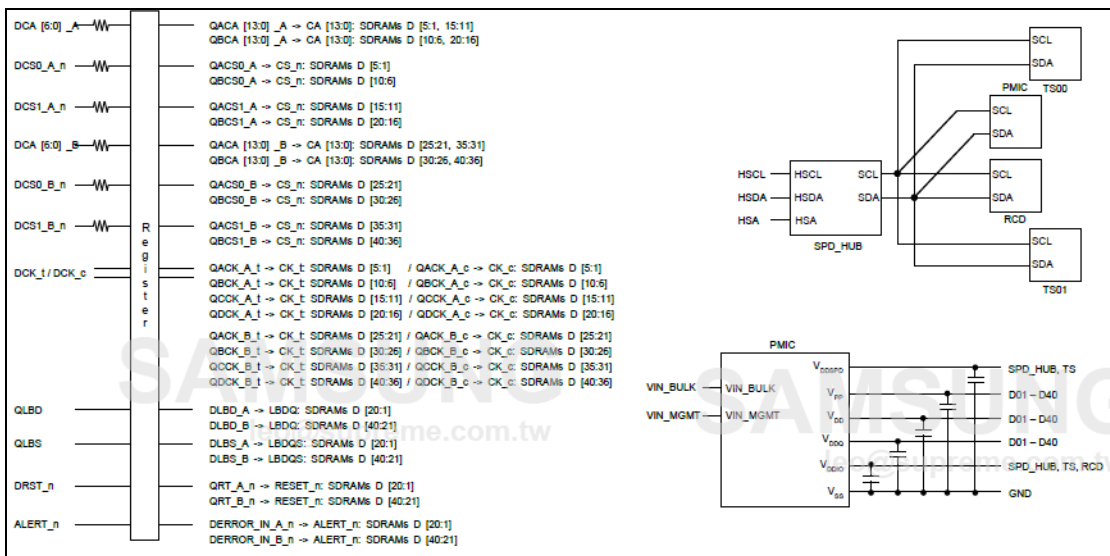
DCA [6:0] _A
DCS0_A_n
DCS1_A_n
DCA [6:0] _B
DCS0_B_n
DCS1_B_n
DCK_t / DCK_c
QLBD
QLBS
DRST_n
ALERT_n

R
e
g
i
s
t
e
r

QACA [13:0] _A -> CA [13:0]: SDRAMs D [5:1, 15:11]
QBCA [13:0] _A -> CA [13:0]: SDRAMs D [10:6, 20:16]

QACS0_A -> CS_n: SDRAMs D [5:1]
QBCS0_A -> CS_n: SDRAMs D [10:6]

QACS1_A -> CS_n: SDRAMs D [15:11]
QBCS1_A -> CS_n: SDRAMs D [20:16]

QACA [13:0] _B -> CA [13:0]: SDRAMs D [25:21, 35:31]
QBCA [13:0] _B -> CA [13:0]: SDRAMs D [30:26, 40:36]

QACS0_B -> CS_n: SDRAMs D [25:21]
QBCS0_B -> CS_n: SDRAMs D [30:26]

QACS1_B -> CS_n: SDRAMs D [35:31]
QBCS1_B -> CS_n: SDRAMs D [40:36]

QACK_A_t -> CK_t: SDRAMs D [5:1] / QACK_A_c -> CK_c: SDRAMs D [5:1]
QBCK_A_t -> CK_t: SDRAMs D [10:6] / QBCK_A_c -> CK_c: SDRAMs D [10:6]
QCCK_A_t -> CK_t: SDRAMs D [15:11] / QCCK_A_c -> CK_c: SDRAMs D [15:11]
QDCK_A_t -> CK_t: SDRAMs D [20:16] / QDCK_A_c -> CK_c: SDRAMs D [20:16]

QACK_B_t -> CK_t: SDRAMs D [25:21] / QACK_B_c -> CK_c: SDRAMs D [25:21]
QBCK_B_t -> CK_t: SDRAMs D [30:26] / QBCK_B_c -> CK_c: SDRAMs D [30:26]
QCCK_B_t -> CK_t: SDRAMs D [35:31] / QCCK_B_c -> CK_c: SDRAMs D [35:31]
QDCK_B_t -> CK_t: SDRAMs D [40:36] / QDCK_B_c -> CK_c: SDRAMs D [40:36]

DLBD_A -> LBDQ: SDRAMs D [20:1]
DLBD_B -> LBDQ: SDRAMs D [40:21]

DLBS_A -> LBDQS: SDRAMs D [20:1]
DLBS_B -> LBDQS: SDRAMs D [40:21]

QRT_A_n -> RESET_n: SDRAMs D [20:1]
QRT_B_n -> RESET_n: SDRAMs D [40:21]

DERROR_IN_A_n -> ALERT_n: SDRAMs D [20:1]
DERROR_IN_B_n -> ALERT_n: SDRAMs D [40:21]

SCL
SDA
PMIC TS00
SCL
SDA
HSCL HSCL SCL
HSDA HSDA SDA
HSA HSA
SPD_HUB
SCL
SDA
RCD
SCL
SDA
TS01

PMIC
VIN_BULK VIN_BULK
VIN_MGMT VIN_MGMT
$V_{DDSPD}$ SPD_HUB, TS
$V_{PP}$ D01 – D40
$V_{DD}$ D01 – D40
$V_{DDQ}$ D01 – D40
$V_{DDIO}$ SPD_HUB, TS, RCD
$V_{SS}$ GND

SAMSUNG
SAMSUNG
me.com.tw
@supreme.com.tw